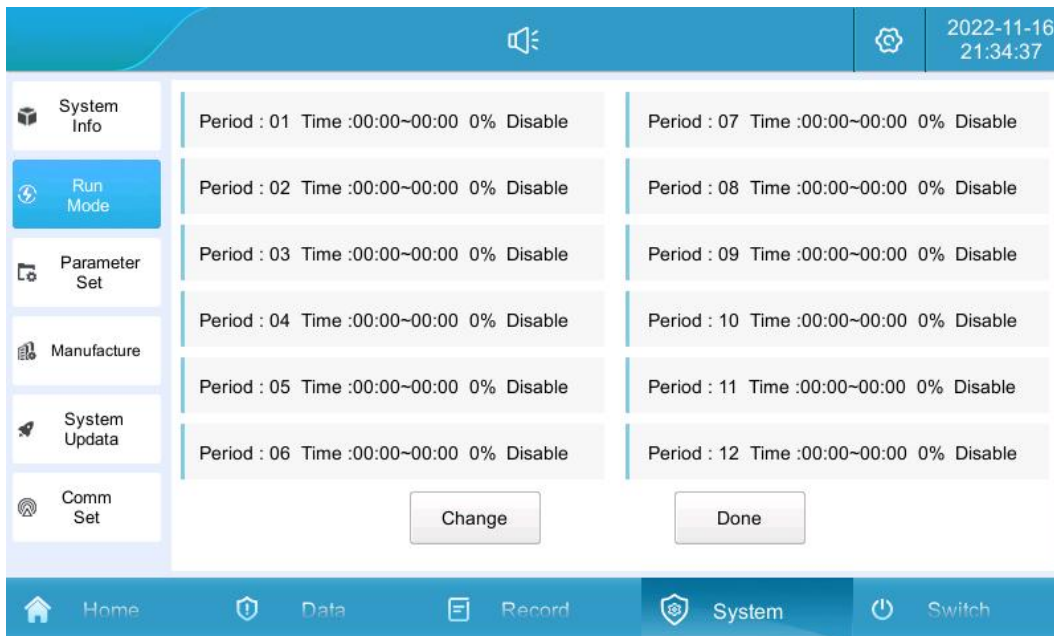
2022-11-16
21:34:37

System Info

Run Mode

Parameter Set

Manufacture

System Updata

Comm Set

Period : 01 Time :00:00~00:00 0% Disable

Period : 02 Time :00:00~00:00 0% Disable

Period : 03 Time :00:00~00:00 0% Disable

Period : 04 Time :00:00~00:00 0% Disable

Period : 05 Time :00:00~00:00 0% Disable

Period : 06 Time :00:00~00:00 0% Disable

Period : 07 Time :00:00~00:00 0% Disable

Period : 08 Time :00:00~00:00 0% Disable

Period : 09 Time :00:00~00:00 0% Disable

Period : 10 Time :00:00~00:00 0% Disable

Period : 11 Time :00:00~00:00 0% Disable

Period : 12 Time :00:00~00:00 0% Disable

Change

Done

Home

Data

Record

System

Switch